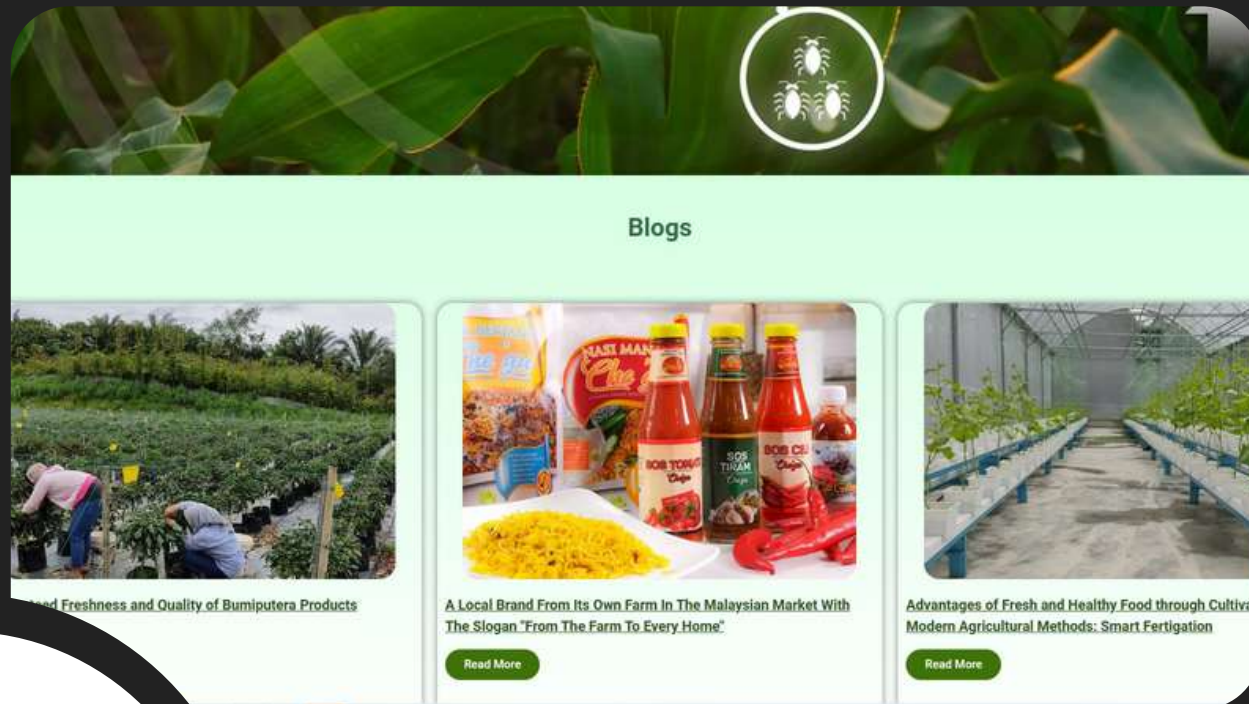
Blogs

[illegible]eed Freshness and Quality of Bumiputera Products

NASI MAN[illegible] Che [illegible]

SOS TOMA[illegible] Cheju

SOS TIRAM Cheju

SOS CILI Cheju

A Local Brand From Its Own Farm In The Malaysian Market With The Slogan "From The Farm To Every Home"

Read More

Advantages of Fresh and Healthy Food through Cultiva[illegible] Modern Agricultural Methods: Smart Fertigation

Read More